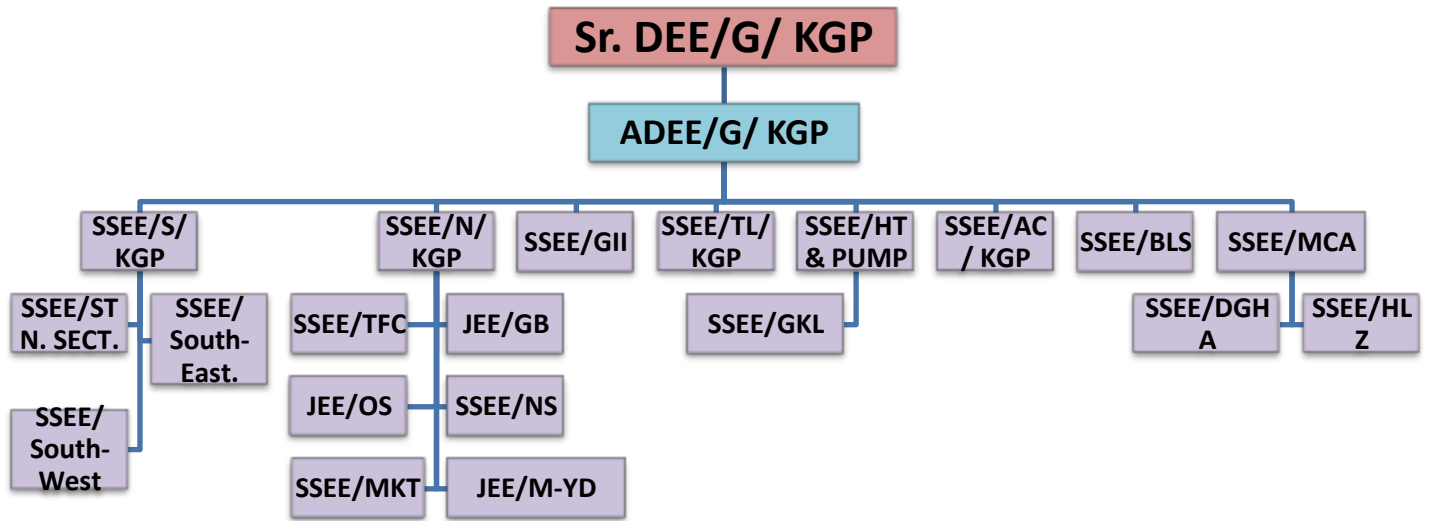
Sr. DEE/G/ KGP

ADEE/G/ KGP

SSEE/S/ KGP

SSEE/N/ KGP

SSEE/GII

SSEE/TL/ KGP

SSEE/HT & PUMP

SSEE/AC / KGP

SSEE/BLS

SSEE/MCA

SSEE/ST N. SECT.

SSEE/ South-East.

SSEE/ South-West

SSEE/TFC

JEE/GB

JEE/OS

SSEE/NS

SSEE/MKT

JEE/M-YD

SSEE/GKL

SSEE/DGH A

SSEE/HL Z